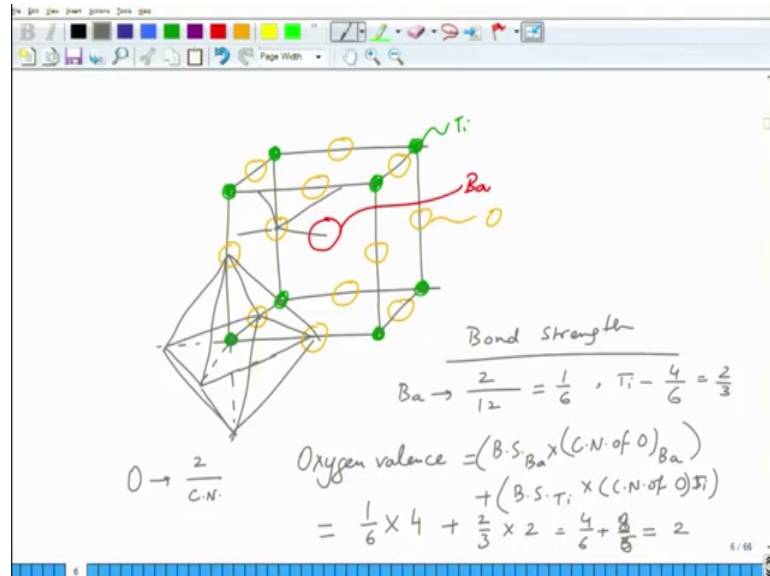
File Edit View Insert Actions Tools Help

Page Width

Ti

Ba

O

Bond strength

Ba $\rightarrow \frac{2}{12} = \frac{1}{6}$ , Ti $- \frac{4}{6} = \frac{2}{3}$

O $\rightarrow \frac{2}{C.N.}$

Oxygen valence $= (B.S._{Ba} \times (C.N. \text{ of } O)_{Ba}) + (B.S._{Ti} \times (C.N. \text{ of } O)_{Ti})$

$= \frac{1}{6} \times 4 + \frac{2}{3} \times 2 = \frac{4}{6} + \frac{8}{6} = 2$

6 / 66

6